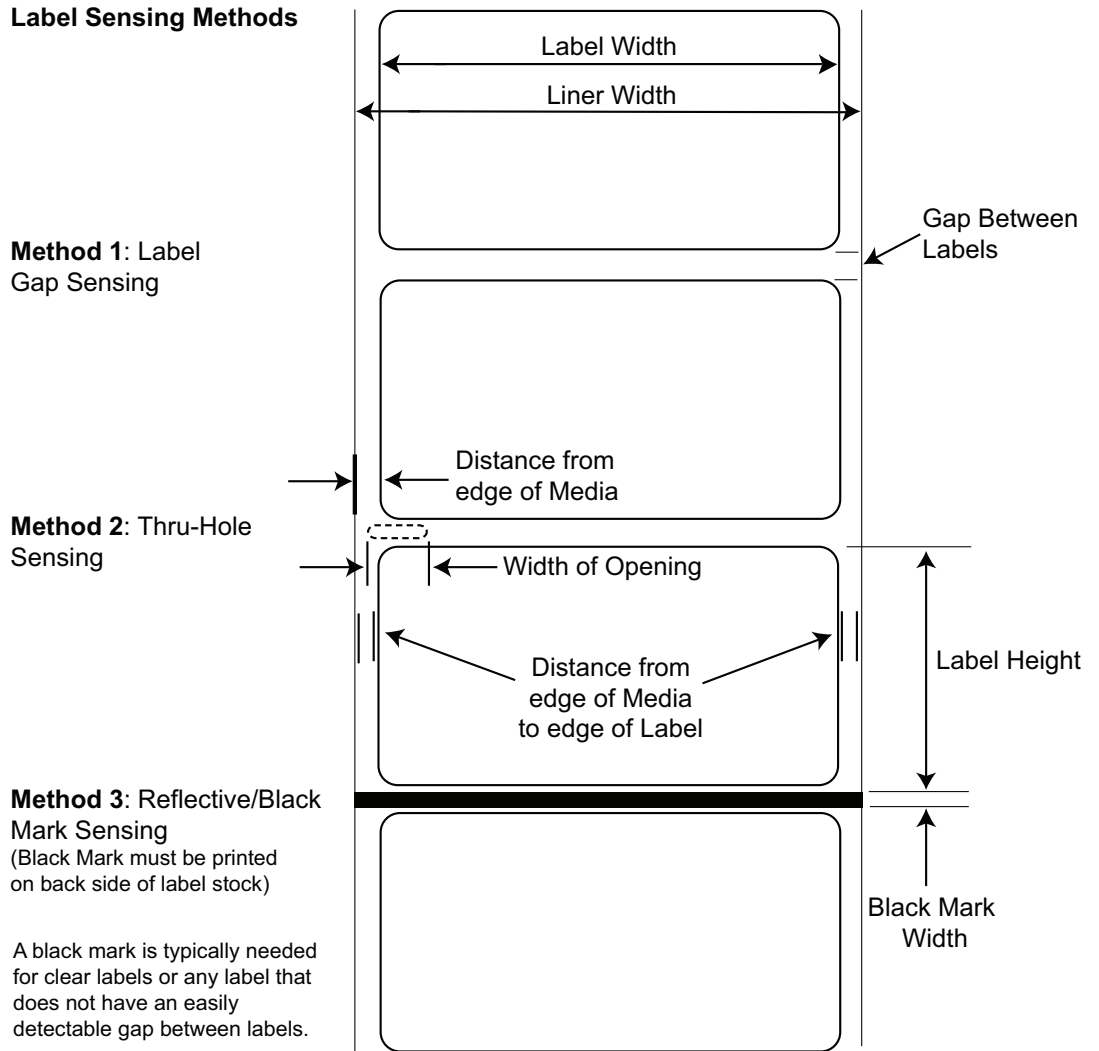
**Label Sensing Methods**

Label Width

Liner Width

Gap Between Labels

**Method 1**: Label Gap Sensing

Distance from edge of Media

**Method 2**: Thru-Hole Sensing

Width of Opening

Distance from edge of Media to edge of Label

Label Height

**Method 3**: Reflective/Black Mark Sensing
(Black Mark must be printed on back side of label stock)

Black Mark Width

A black mark is typically needed for clear labels or any label that does not have an easily detectable gap between labels.